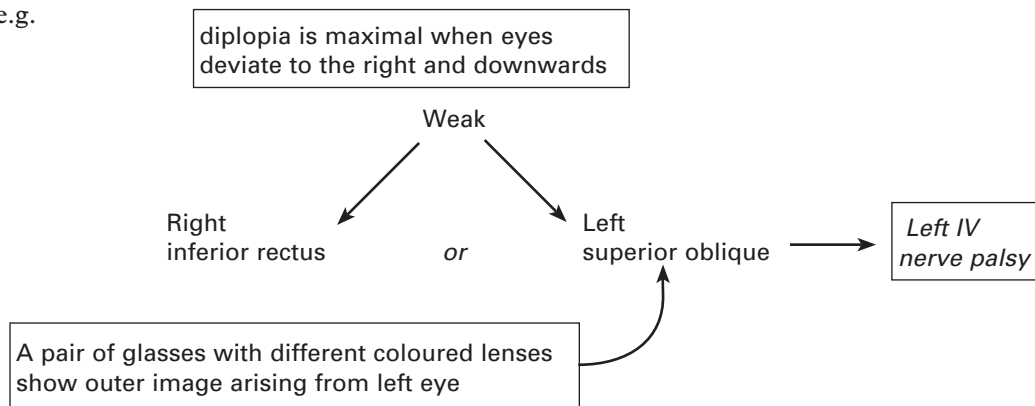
e.g.

diplopia is maximal when eyes deviate to the right and downwards

Weak

Right inferior rectus

or

Left superior oblique

Left IV nerve palsy

A pair of glasses with different coloured lenses show outer image arising from left eye